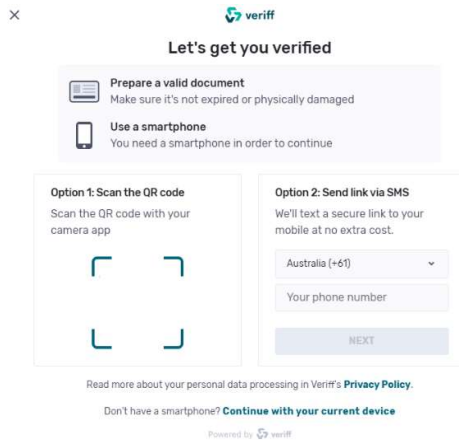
×

veriff

Let's get you verified

Prepare a valid document
Make sure it's not expired or physically damaged

Use a smartphone
You need a smartphone in order to continue

Option 1: Scan the QR code
Scan the QR code with your camera app

Option 2: Send link via SMS
We'll text a secure link to your mobile at no extra cost.

Australia (+61)

Your phone number

NEXT

Read more about your personal data processing in Veriff's **Privacy Policy**.

Don't have a smartphone? **Continue with your current device**

Powered by veriff